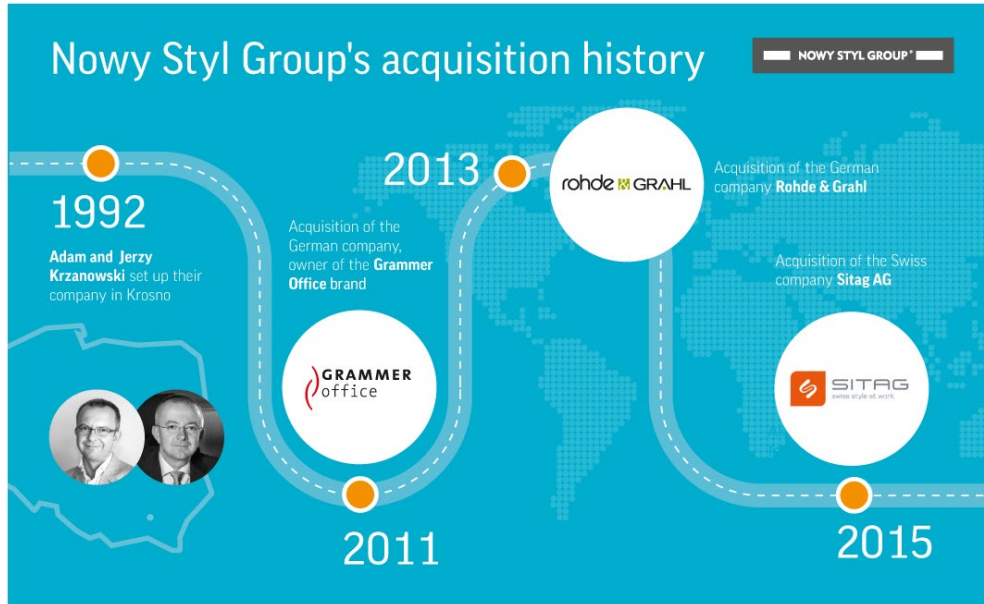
Nowy Styl Group's acquisition history

NOWY STYL GROUP

1992

Adam and Jerzy Krzanowski set up their company in Krosno

Acquisition of the German company, owner of the Grammer Office brand

GRAMMER office

2011

2013

rohde GRAHL

Acquisition of the German company Rohde & Grahl

Acquisition of the Swiss company Sitag AG

SITAG swiss style at work

2015